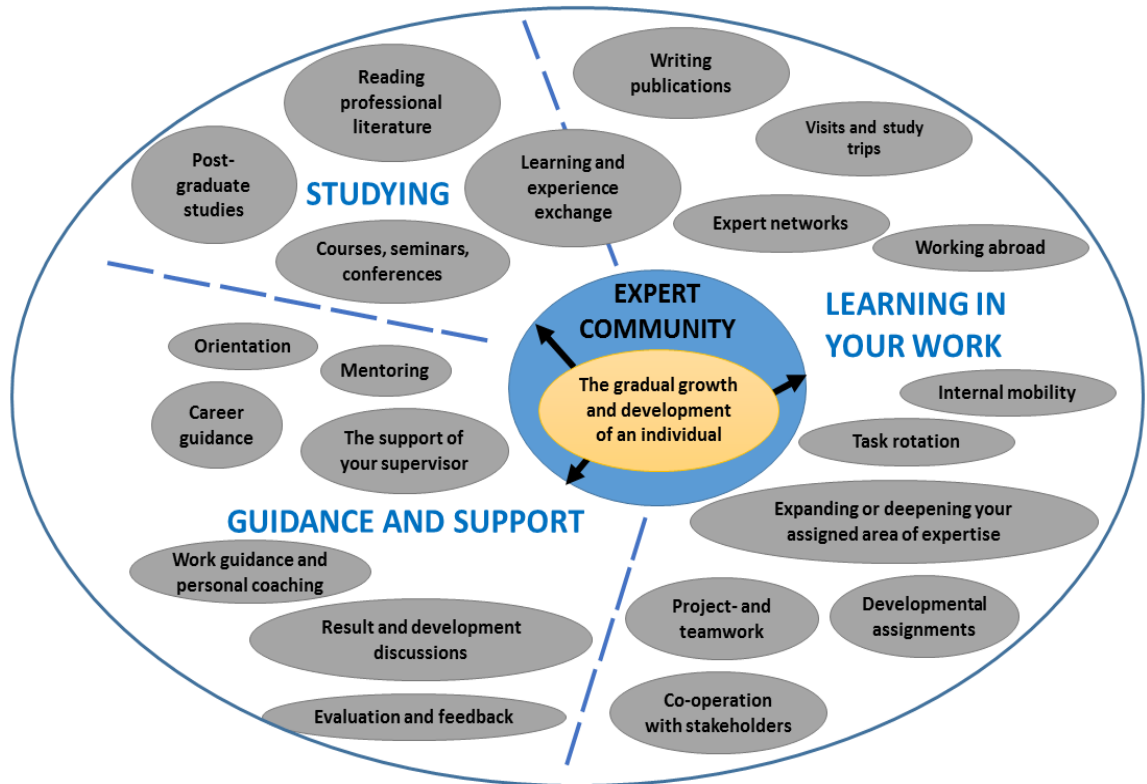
Reading professional literature

Post-graduate studies

STUDYING

Learning and experience exchange

Courses, seminars, conferences

Writing publications

Visits and study trips

Expert networks

Working abroad

EXPERT COMMUNITY

The gradual growth and development of an individual

LEARNING IN YOUR WORK

Orientation

Mentoring

Career guidance

The support of your supervisor

Internal mobility

Task rotation

GUIDANCE AND SUPPORT

Expanding or deepening your assigned area of expertise

Work guidance and personal coaching

Result and development discussions

Evaluation and feedback

Project- and teamwork

Developmental assignments

Co-operation with stakeholders